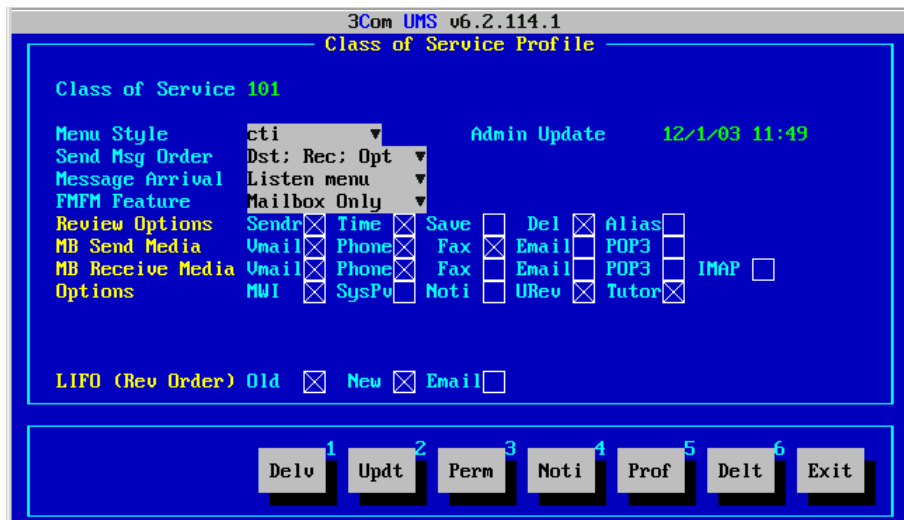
3Com UMS v6.2.114.1

Class of Service Profile

Class of Service 101

Menu Style cti ▼ Admin Update 12/1/03 11:49
Send Msg Order Dst; Rec; Opt ▼
Message Arrival Listen menu ▼
FMFM Feature Mailbox Only ▼
Review Options Sendr ☒ Time ☒ Save ☐ Del ☒ Alias ☐
MB Send Media Vmail ☒ Phone ☒ Fax ☒ Email ☐ POP3 ☐
MB Receive Media Vmail ☒ Phone ☒ Fax ☐ Email ☐ POP3 ☐ IMAP ☐
Options MWI ☒ SysPv ☐ Noti ☐ URev ☒ Tutor ☒

LIFO (Rev Order) Old ☒ New ☒ Email ☐

Delv 1 Updt 2 Perm 3 Noti 4 Prof 5 Delt 6 Exit